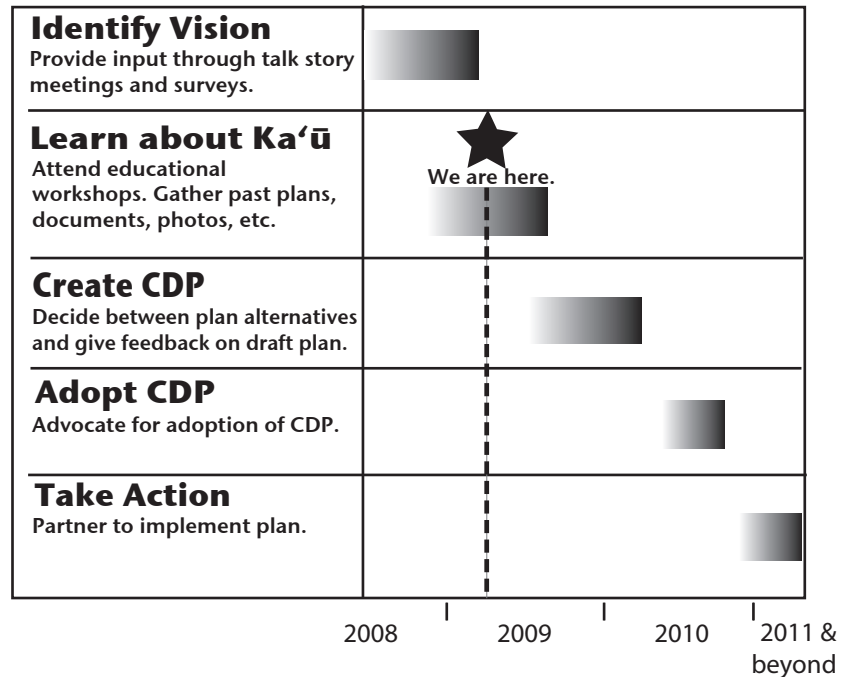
Identify Vision
Provide input through talk story meetings and surveys.

Learn about Ka‘ū
Attend educational workshops. Gather past plans, documents, photos, etc.

We are here.

Create CDP
Decide between plan alternatives and give feedback on draft plan.

Adopt CDP
Advocate for adoption of CDP.

Take Action
Partner to implement plan.

2008
2009
2010
2011 & beyond